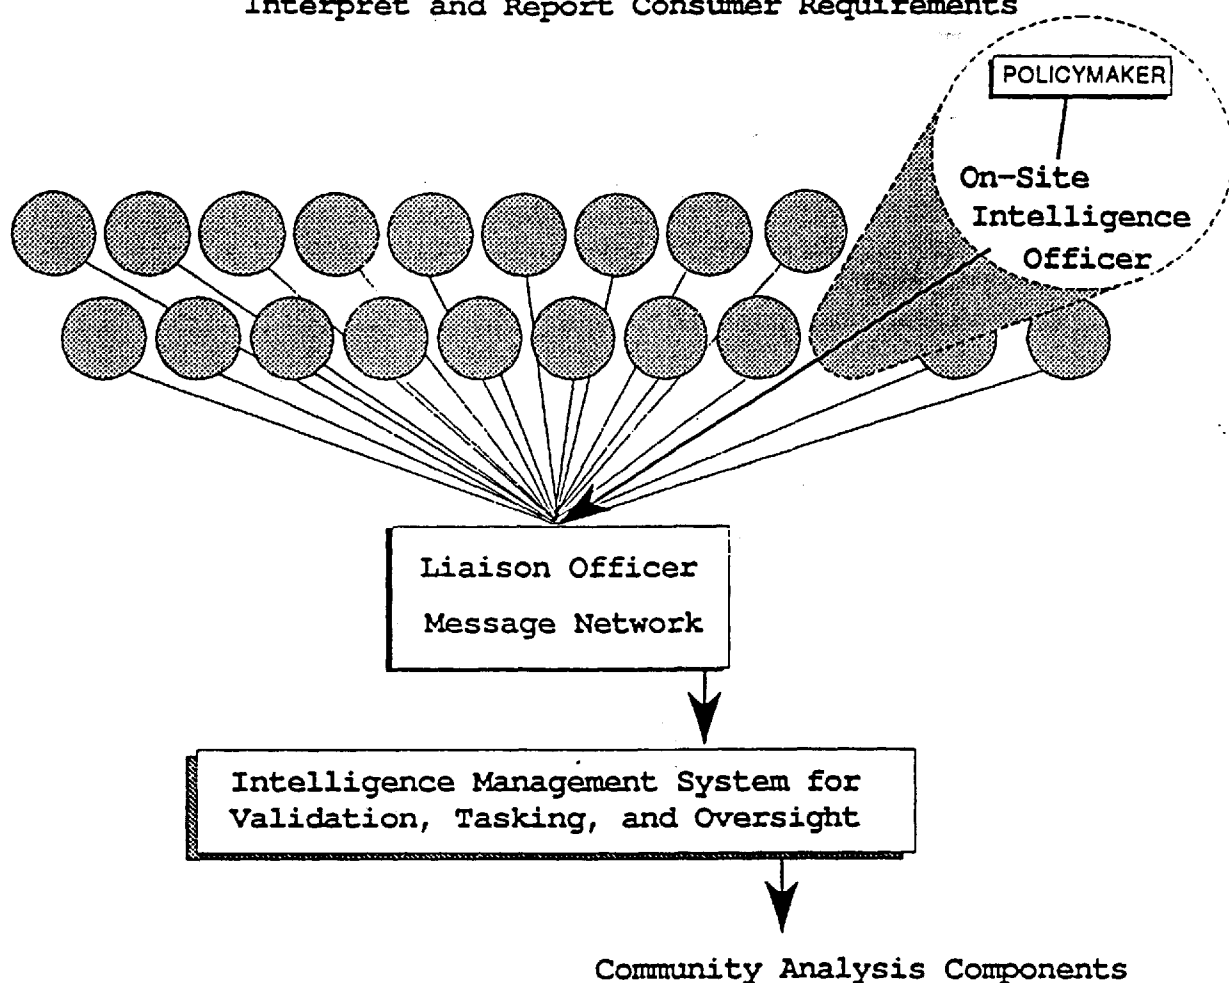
Interpret and Report Consumer Requirements

POLICYMAKER

On-Site Intelligence Officer

Liaison Officer Message Network

Intelligence Management System for Validation, Tasking, and Oversight

Community Analysis Components